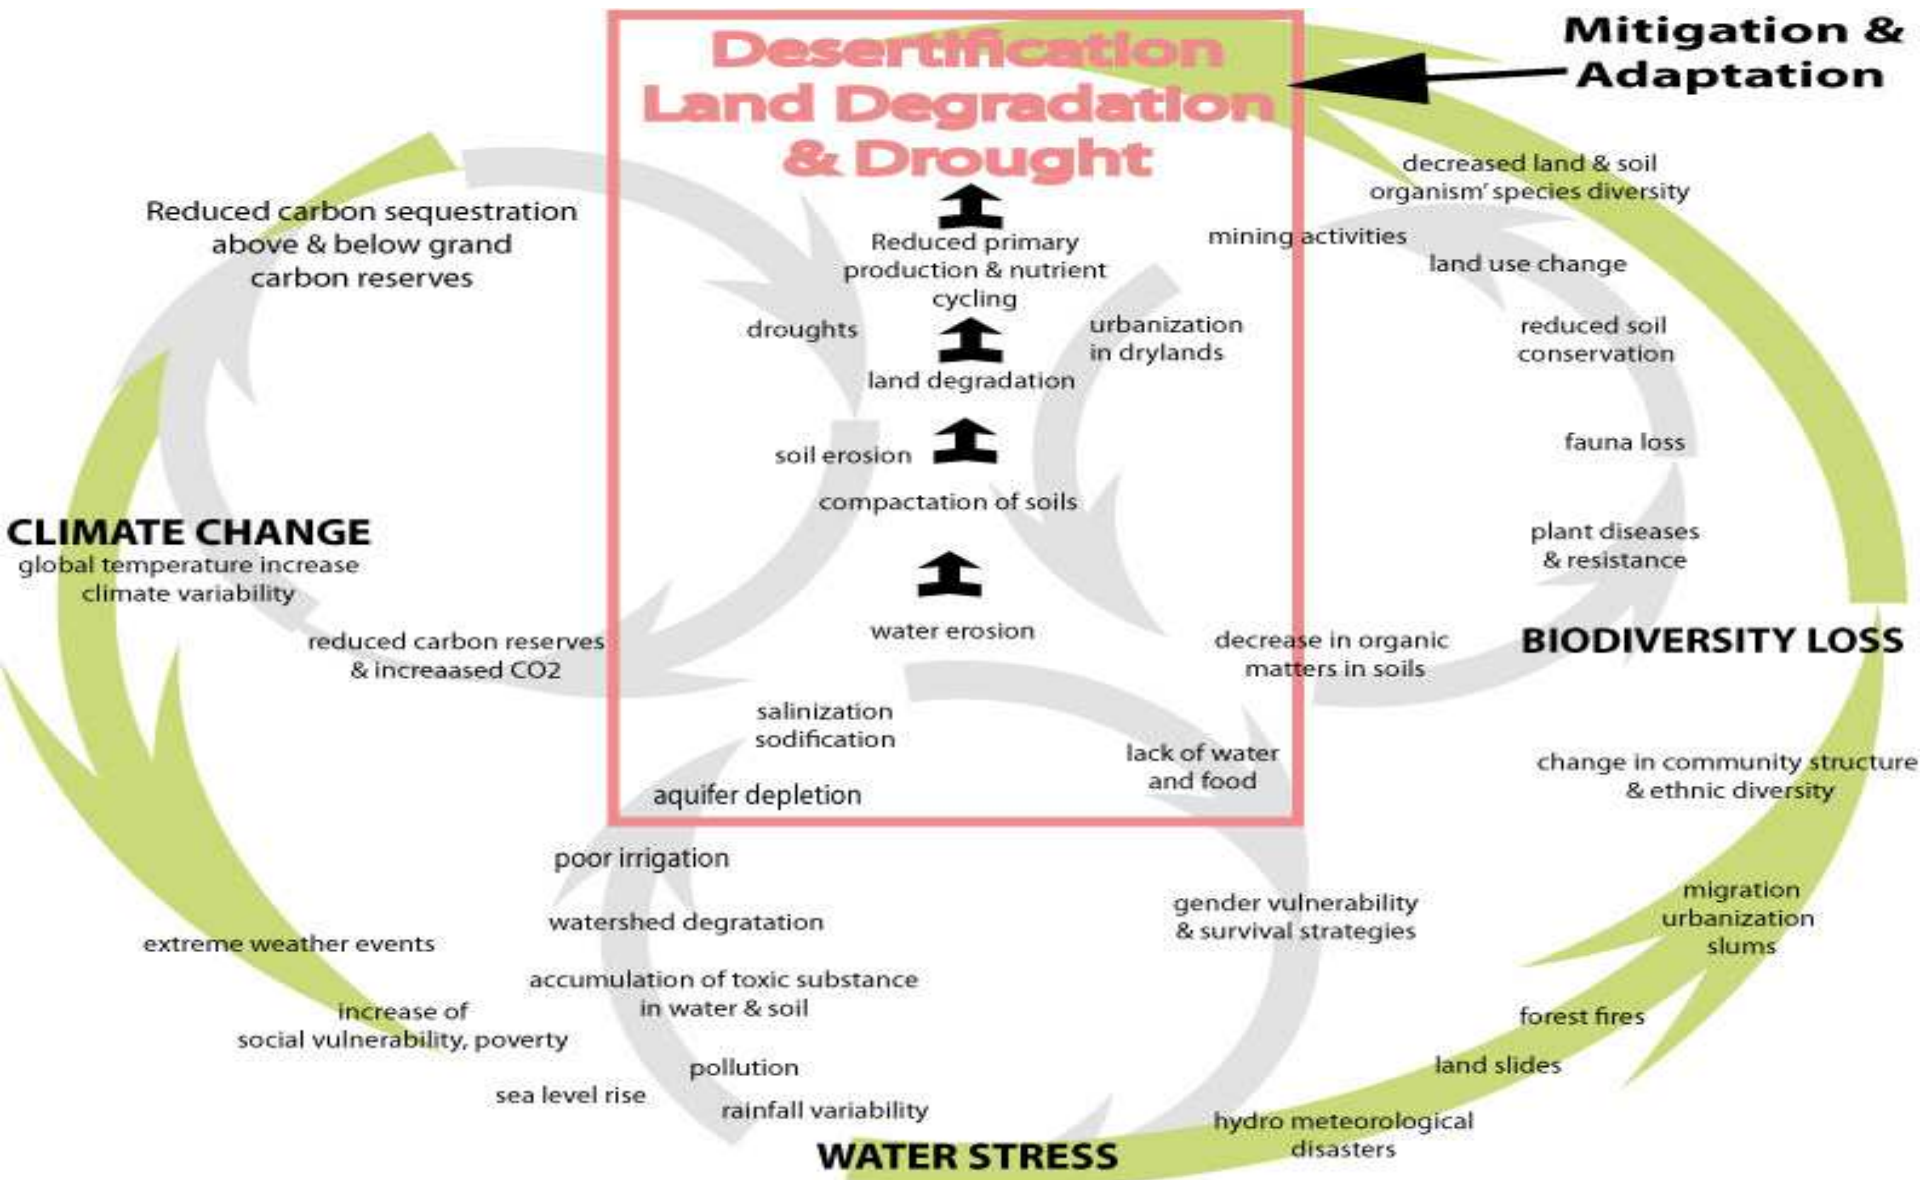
Desertification Land Degradation & Drought

Mitigation & Adaptation

Reduced primary production & nutrient cycling

droughts

land degradation

soil erosion

compactation of soils

water erosion

salinization sodification

aquifer depletion

urbanization in drylands

lack of water and food

Reduced carbon sequestration above & below grand carbon reserves

CLIMATE CHANGE
global temperature increase
climate variability

reduced carbon reserves & increaased CO2

extreme weather events

increase of social vulnerability, poverty

sea level rise

decreased land & soil organism' species diversity

mining activities

land use change

reduced soil conservation

fauna loss

plant diseases & resistance

decrease in organic matters in soils

BIODIVERSITY LOSS

change in community structure & ethnic diversity

migration urbanization slums

forest fires

land slides

hydro meteorological disasters

gender vulnerability & survival strategies

poor irrigation

watershed degratation

accumulation of toxic substance in water & soil

pollution

rainfall variability

WATER STRESS